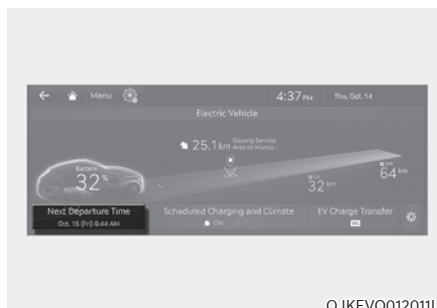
Menu

4:37 PM Thu, Oct. 14

Electric Vehicle

25.1 km Gapyeong Service Area to Hunse...

Battery 32 %

32 km

64 km

Next Departure Time
Oct. 15 (Fri) 6:44 AM

Scheduled Charging and Climate
ON

EV Charge Transfer

OJKEVQ012011L